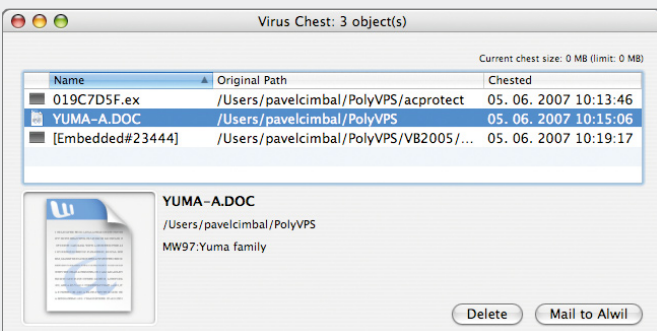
Virus Chest: 3 object(s)

Current chest size: 0 MB (limit: 0 MB)

| Name | Original Path | Chested |
|---|---|---|
| 019C7D5F.ex | /Users/pavelcimbal/PolyVPS/acprotect | 05. 06. 2007 10:13:46 |
| YUMA-A.DOC | /Users/pavelcimbal/PolyVPS | 05. 06. 2007 10:15:06 |
| [Embedded#23444] | /Users/pavelcimbal/PolyVPS/VB2005/... | 05. 06. 2007 10:19:17 |

YUMA-A.DOC

/Users/pavelcimbal/PolyVPS

MW97:Yuma family

Delete

Mail to Alwil